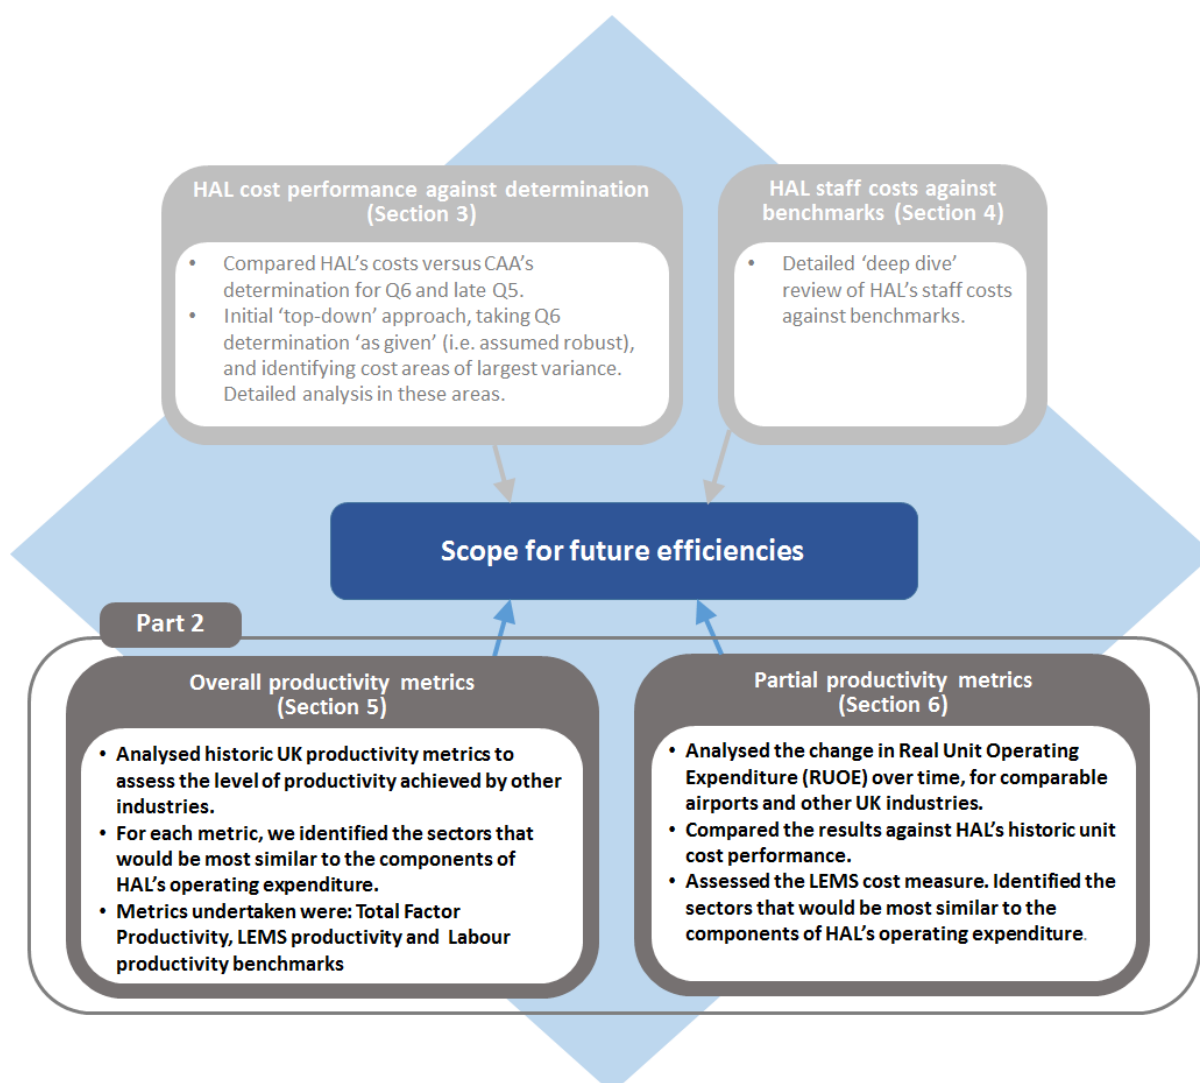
HAL cost performance against determination (Section 3)

- Compared HAL's costs versus CAA's determination for Q6 and late Q5.
- Initial 'top-down' approach, taking Q6 determination 'as given' (i.e. assumed robust), and identifying cost areas of largest variance. Detailed analysis in these areas.

HAL staff costs against benchmarks (Section 4)

- Detailed 'deep dive' review of HAL's staff costs against benchmarks.

Scope for future efficiencies

Part 2

Overall productivity metrics (Section 5)

- Analysed historic UK productivity metrics to assess the level of productivity achieved by other industries.
- For each metric, we identified the sectors that would be most similar to the components of HAL's operating expenditure.
- Metrics undertaken were: Total Factor Productivity, LEMS productivity and Labour productivity benchmarks

Partial productivity metrics (Section 6)

- Analysed the change in Real Unit Operating Expenditure (RUOE) over time, for comparable airports and other UK industries.
- Compared the results against HAL's historic unit cost performance.
- Assessed the LEMS cost measure. Identified the sectors that would be most similar to the components of HAL's operating expenditure.